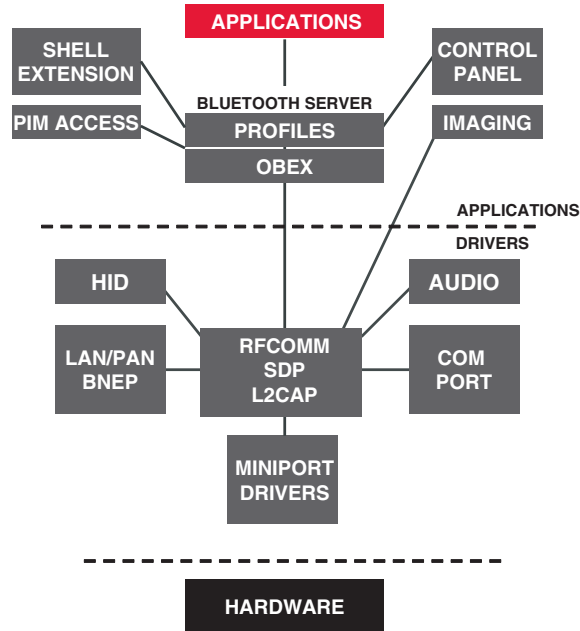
APPLICATIONS

SHELL EXTENSION

CONTROL PANEL

BLUETOOTH SERVER

PIM ACCESS

PROFILES

IMAGING

OBEX

APPLICATIONS

DRIVERS

HID

AUDIO

LAN/PAN BNEP

RFCOMM SDP L2CAP

COM PORT

MINIPORT DRIVERS

HARDWARE